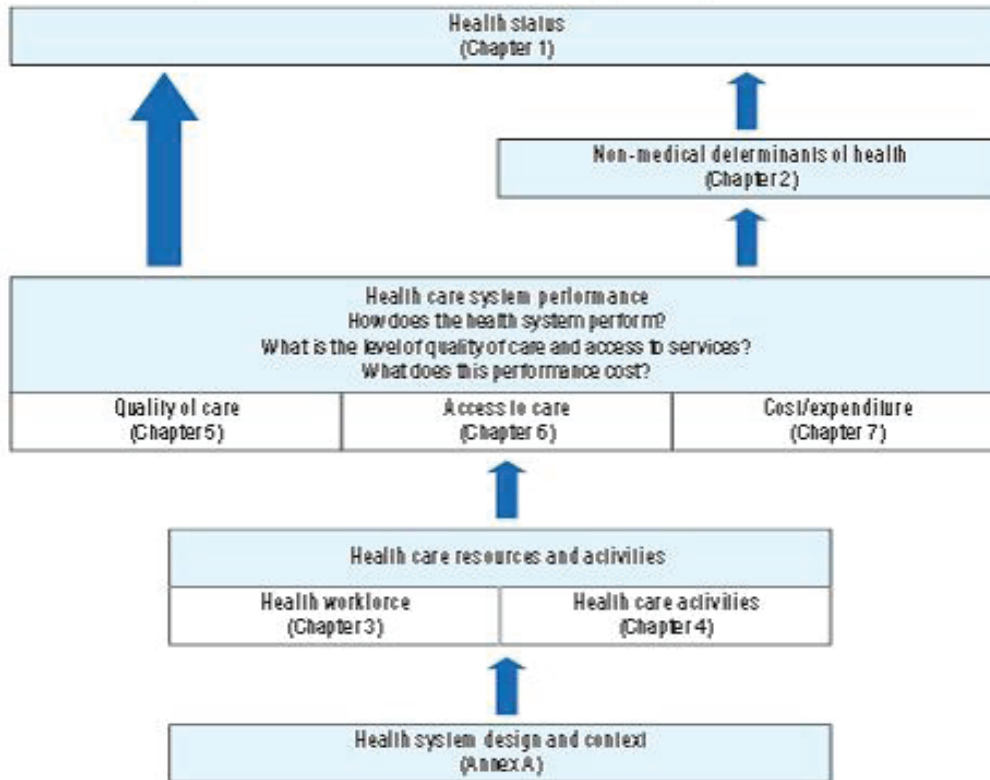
Health status
(Chapter 1)

Non-medical determinants of health
(Chapter 2)

Health care system performance
How does the health system perform?
What is the level of quality of care and access to services?
What does this performance cost?

Quality of care
(Chapter 5)

Access to care
(Chapter 6)

Cost/expenditure
(Chapter 7)

Health care resources and activities

Health workforce
(Chapter 3)

Health care activities
(Chapter 4)

Health system design and context
(Annex A)